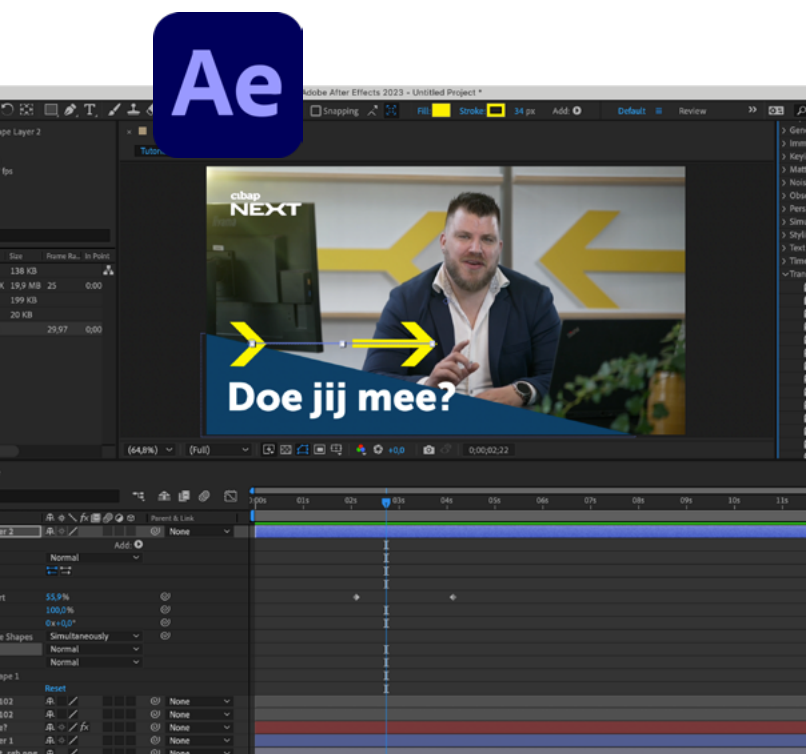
Ae

Adobe After Effects 2023 - Untitled Project *

Snapping Fill: Stroke: 34 px Add: Default Review

ape Layer 2

fps

Tutori

Size Frame Ra... In Point
138 KB
X 19,9 MB 25 0;00
199 KB
20 KB
29,97 0;00

cibap NEXT

Doe jij mee?

(64,8%) (Full) +0,0 0;00;02;22

0s 01s 02s 03s 04s 05s 06s 07s 08s 09s 10s 11s

Parent & Link
er 2 None
Add:
Normal

rt 55,9%
100,0%
0x+0,0°
e Shapes Simultaneously
Normal
Normal
ape 1
Reset
102 None
102 None
e? None
er 1 None
None

Gen
Imm
Key
Matt
Nois
Obs
Pers
Simu
Styl
Text
Time
Tran